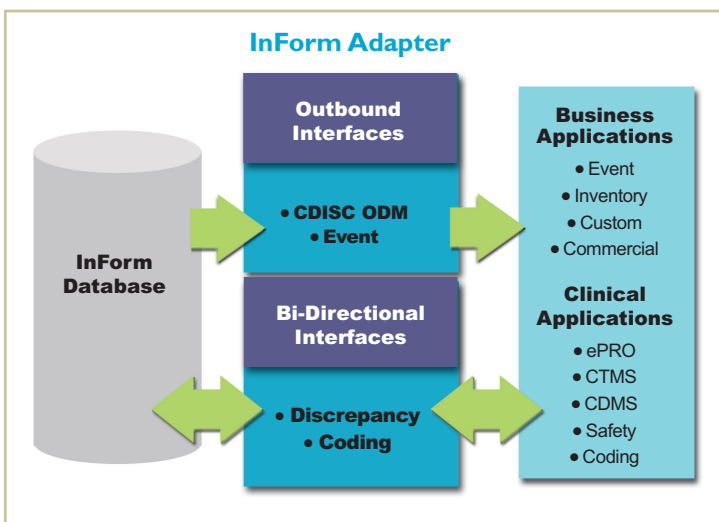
InForm Adapter

InForm Database

Outbound Interfaces

• CDISC ODM
• Event

Bi-Directional Interfaces

• Discrepancy
• Coding

Business Applications

• Event
• Inventory
• Custom
• Commercial

Clinical Applications

• ePRO
• CTMS
• CDMS
• Safety
• Coding